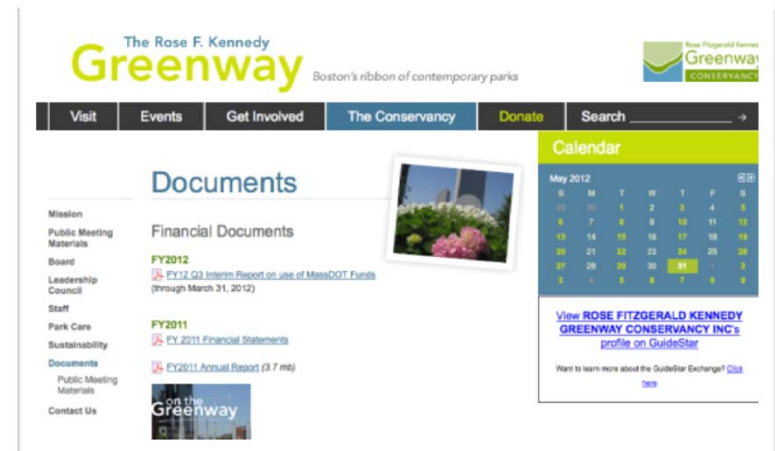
The Rose F. Kennedy
Greenway
Boston's ribbon of contemporary parks

Rose Fitzgerald Kennedy
Greenway
CONSERVANCY

Visit | Events | Get Involved | The Conservancy | Donate | Search

Calendar

May 2012

| S | M | T | W | T | F | S |
|---|---|---|---|---|---|---|
| 29 | 30 | 1 | 2 | 3 | 4 | 5 |
| 6 | 7 | 8 | 9 | 10 | 11 | 12 |
| 13 | 14 | 15 | 16 | 17 | 18 | 19 |
| 20 | 21 | 22 | 23 | 24 | 25 | 26 |
| 27 | 28 | 29 | 30 | 31 | 1 | 2 |
| 3 | 4 | 5 | 6 | 7 | 8 | 9 |

Documents

Mission
Public Meeting Materials
Board
Leadership Council
Staff
Park Care
Sustainability
Documents
Public Meeting Materials
Contact Us

Financial Documents

FY2012
FY12 Q3 Interim Report on use of MassDOT Funds (through March 31, 2012)

FY2011
FY 2011 Financial Statements

FY2011 Annual Report (3.7 mb)

on the Greenway

View ROSE FITZGERALD KENNEDY GREENWAY CONSERVANCY INC's profile on GuideStar

Want to learn more about the GuideStar Exchange? Click here